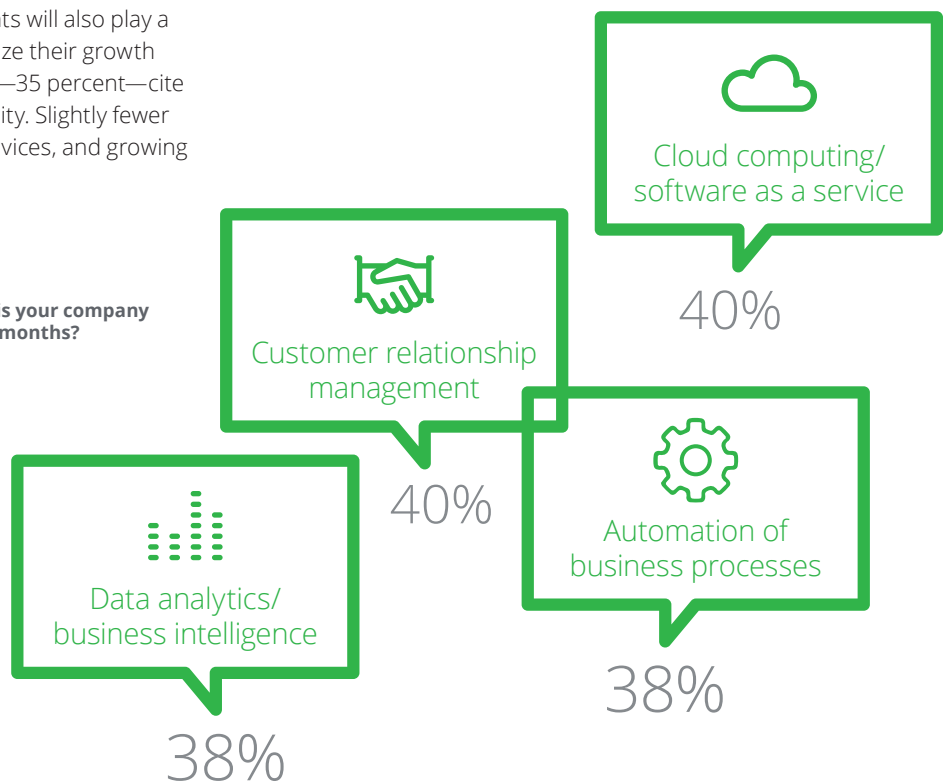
ts will also play a ze their growth —35 percent—cite ity. Slightly fewer vices, and growing

s your company months?

Cloud computing/ software as a service

40%

Customer relationship management

40%

Automation of business processes

38%

Data analytics/ business intelligence

38%